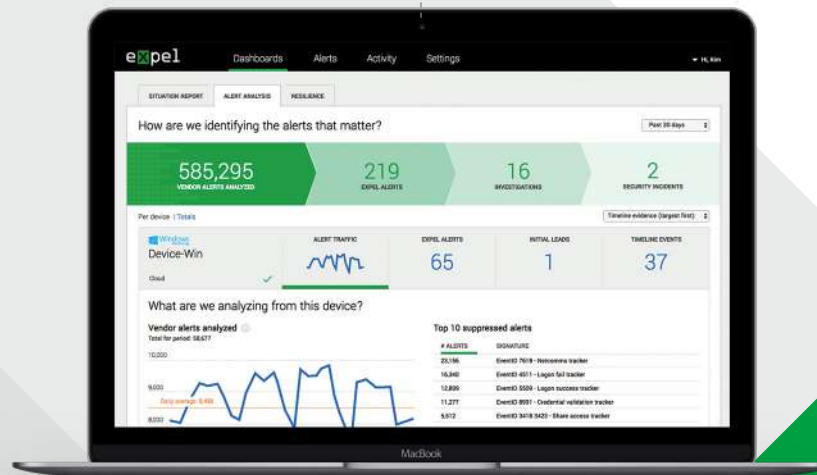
expel Dashboards Alerts Activity Settings Hi, Kim

SITUATION REPORT ALERT ANALYSIS RESILIENCE

How are we identifying the alerts that matter?

Past 30 days

585,295
VENDOR ALERTS ANALYZED

219
EXPEL ALERTS

16
INVESTIGATIONS

2
SECURITY INCIDENTS

Per device | Totals

Timeline evidence (largest first)

Windows
Device-Win
Cloud

ALERT TRAFFIC

EXPEL ALERTS
65

INITIAL LEADS
1

TIMELINE EVENTS
37

What are we analyzing from this device?

Vendor alerts analyzed
Total for period: 58,677

10,000
9,600
Daily average: 9,466
9,000

Top 10 suppressed alerts

| # ALERTS | SIGNATURE |
|---|---|
| 23,156 | EventID 7619 - Netcomms tracker |
| 16,840 | EventID 4511 - Logon fail tracker |
| 12,899 | EventID 5509 - Logon success tracker |
| 11,277 | EventID 8991 - Credential validation tracker |
| 9,612 | EventID 3418 3420 - Share access tracker |

MacBook